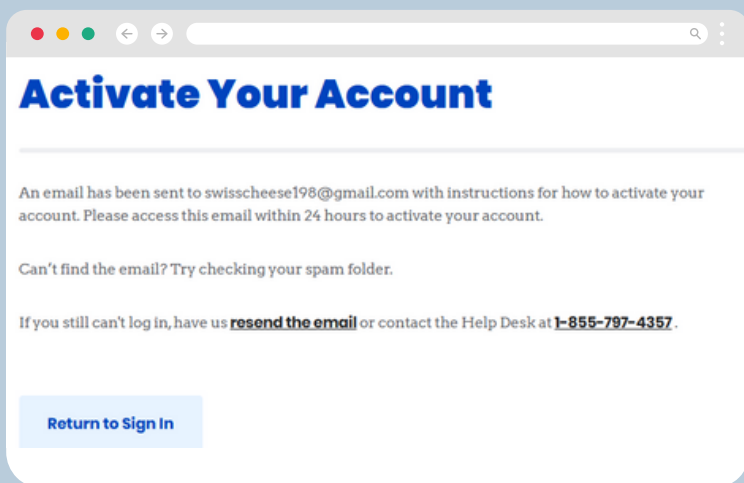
Activate Your Account

An email has been sent to swisscheese198@gmail.com with instructions for how to activate your account. Please access this email within 24 hours to activate your account.

Can't find the email? Try checking your spam folder.

If you still can't log in, have us resend the email or contact the Help Desk at 1-855-797-4357.

Return to Sign In